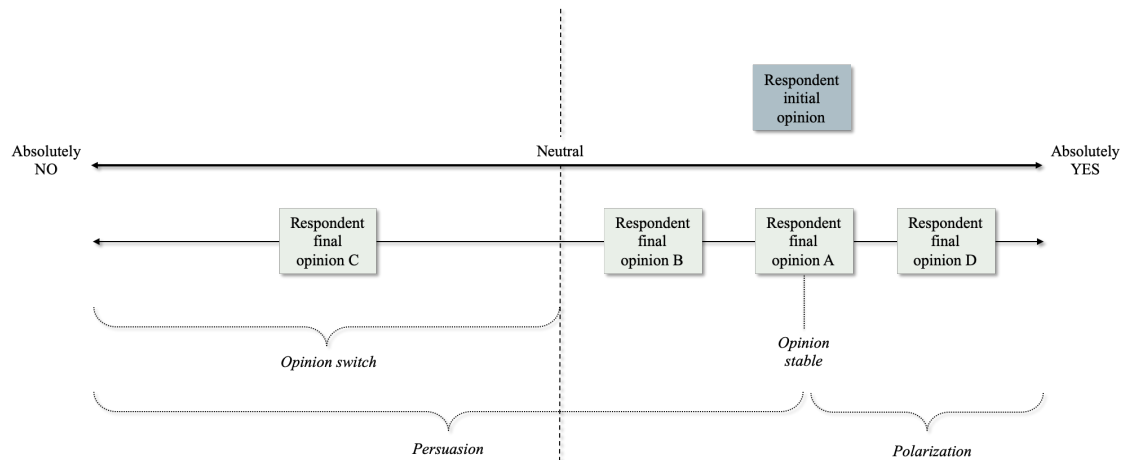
Respondent initial opinion

Absolutely NO

Neutral

Absolutely YES

Respondent final opinion C

Respondent final opinion B

Respondent final opinion A

Respondent final opinion D

Opinion switch

Opinion stable

Persuasion

Polarization